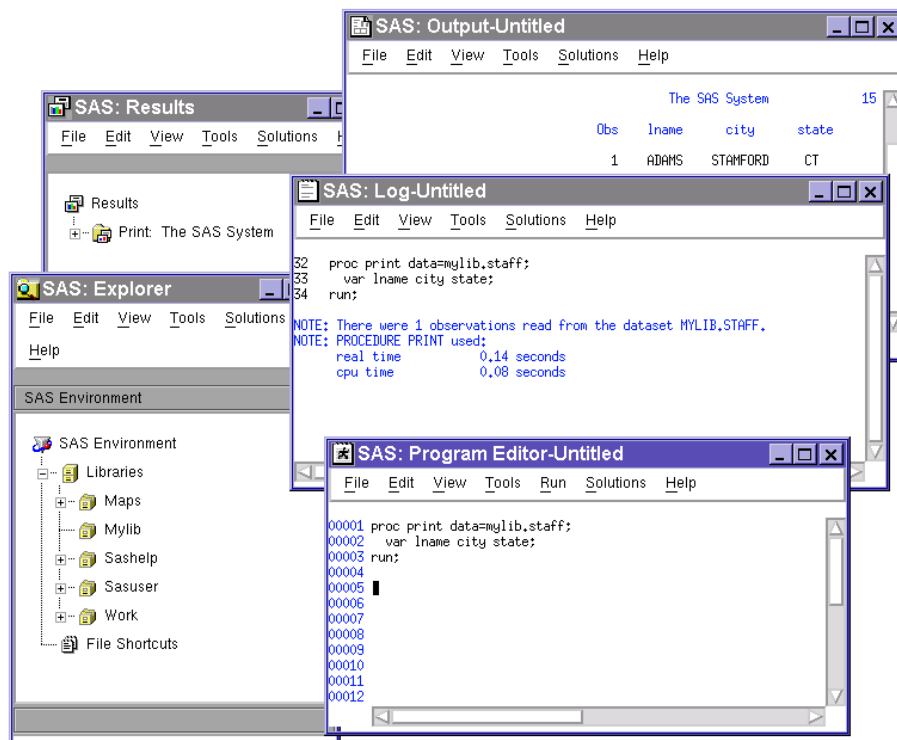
SAS: Output-Untitled

File Edit View Tools Solutions Help

The SAS System 15

| Obs | lname | city | state |
|---|---|---|---|
| 1 | ADAMS | STAMFORD | CT |

SAS: Results

File Edit View Tools Solutions H

Results
Print: The SAS System

SAS: Log-Untitled

File Edit View Tools Solutions Help

32 proc print data=mylib.staff;
33 var lname city state;
34 run;

NOTE: There were 1 observations read from the dataset MYLIB.STAFF.
NOTE: PROCEDURE PRINT used:
real time 0.14 seconds
cpu time 0.08 seconds

SAS: Explorer

File Edit View Tools Solutions
Help

SAS Environment

SAS Environment
Libraries
Maps
Mylib
Sashelp
Sasuser
Work
File Shortcuts

SAS: Program Editor-Untitled

File Edit View Tools Run Solutions Help

00001 proc print data=mylib.staff;
00002 var lname city state;
00003 run;
00004
00005
00006
00007
00008
00009
00010
00011
00012